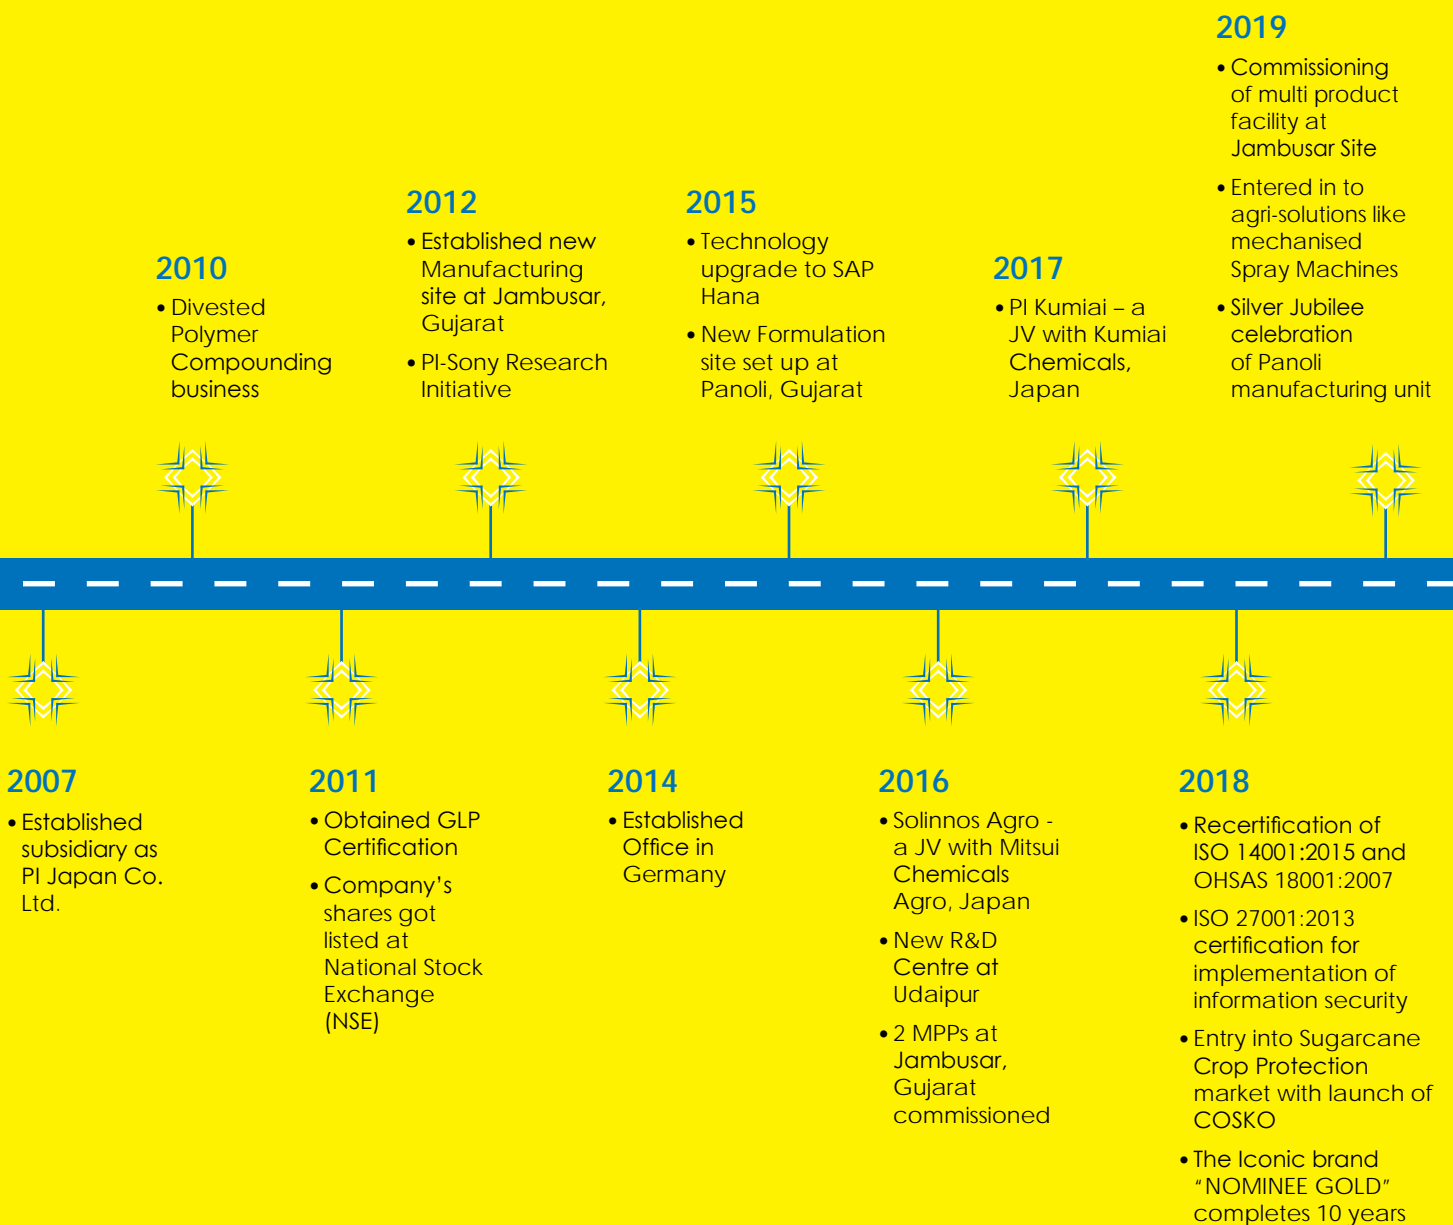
2019
• Commissioning of multi product facility at Jambusar Site
• Entered in to agri-solutions like mechanised Spray Machines
• Silver Jubilee celebration of Panoli manufacturing unit

2012
• Established new Manufacturing site at Jambusar, Gujarat
• PI-Sony Research Initiative

2015
• Technology upgrade to SAP Hana
• New Formulation site set up at Panoli, Gujarat

2010
• Divested Polymer Compounding business

2017
• PI Kumiai – a JV with Kumiai Chemicals, Japan

2007
• Established subsidiary as PI Japan Co. Ltd.

2011
• Obtained GLP Certification
• Company's shares got listed at National Stock Exchange (NSE)

2014
• Established Office in Germany

2016
• Solinnos Agro - a JV with Mitsui Chemicals Agro, Japan
• New R&D Centre at Udaipur
• 2 MPPs at Jambusar, Gujarat commissioned

2018
• Recertification of ISO 14001:2015 and OHSAS 18001:2007
• ISO 27001:2013 certification for implementation of information security
• Entry into Sugarcane Crop Protection market with launch of COSKO
• The Iconic brand "NOMINEE GOLD" completes 10 years